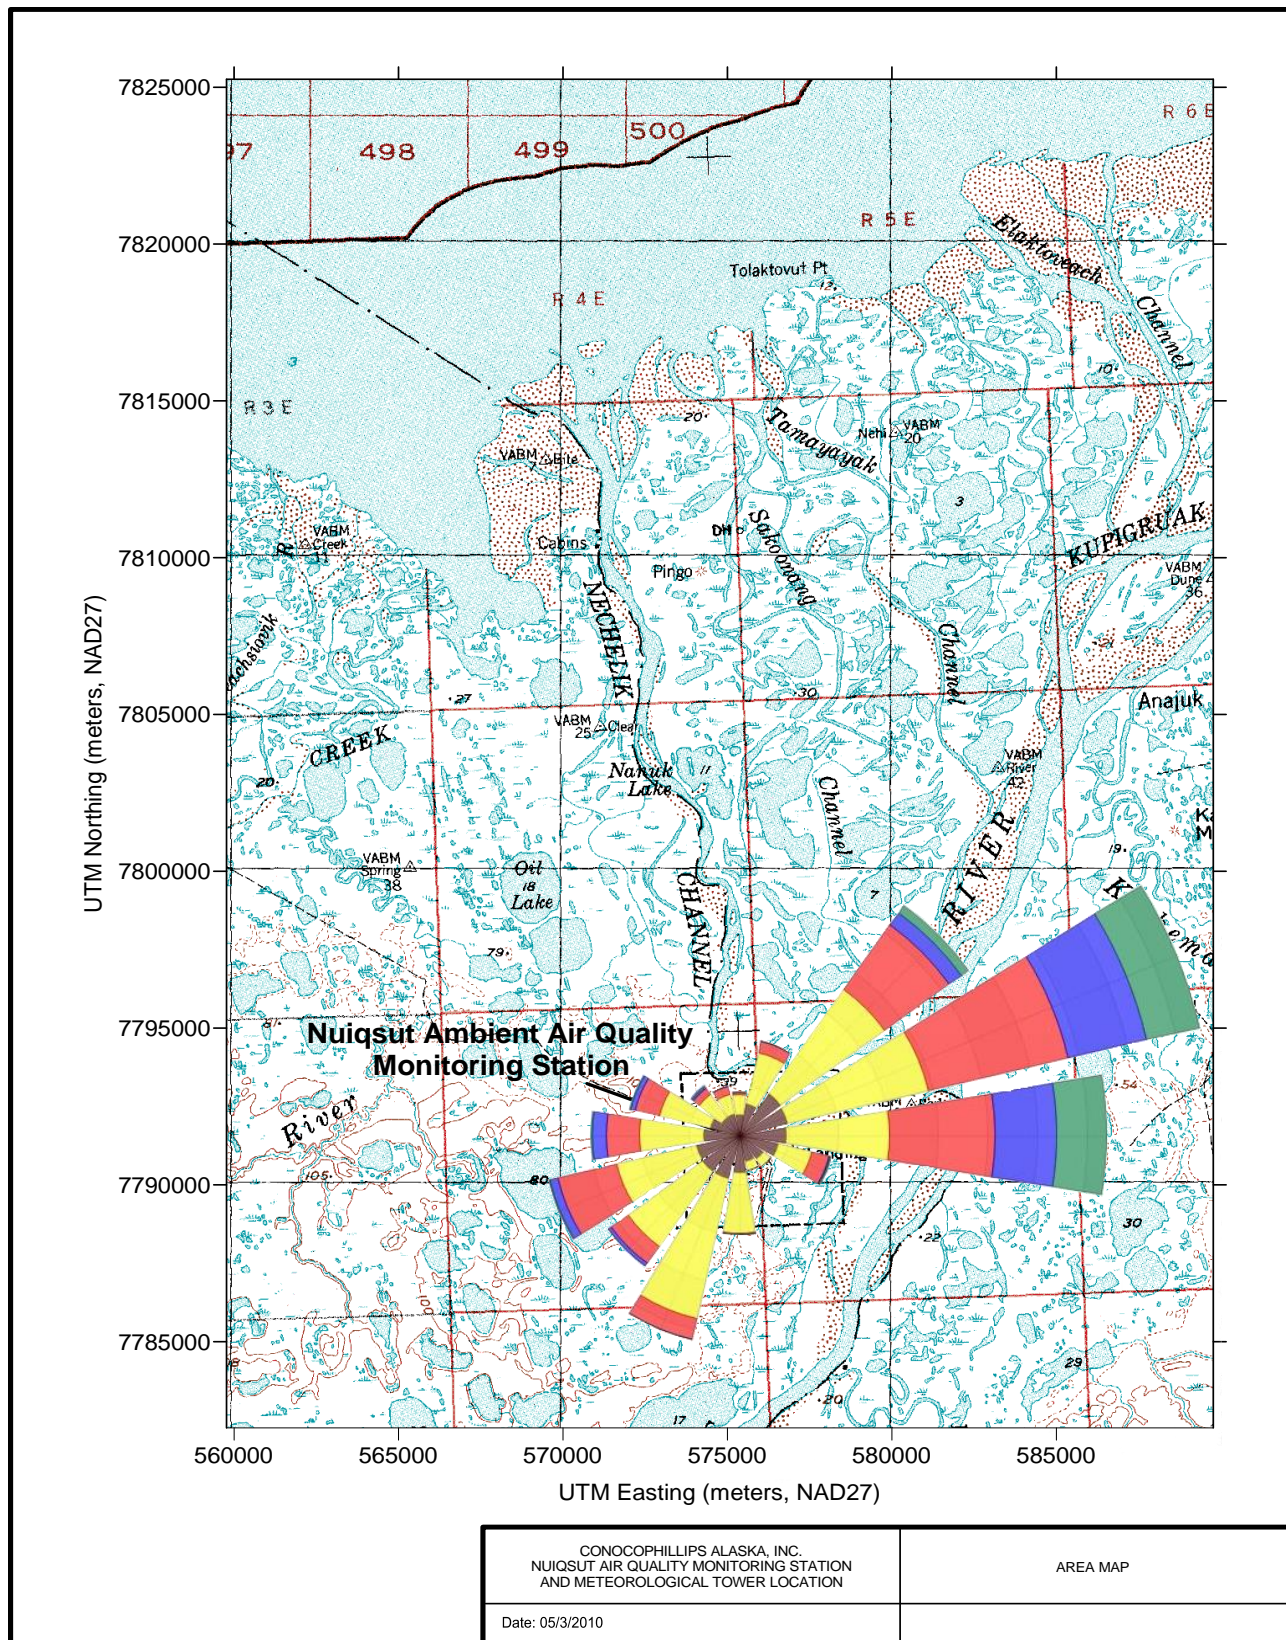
7825000
7820000
7815000
7810000
7805000
7800000
7795000
7790000
7785000

UTM Northing (meters, NAD27)

97 498 499 500
R 6 E
R 5 E
R 4 E
R 3 E
Tolaktovut Pt
Elaktoveach
Channel
Tamayayak
Nehi VABM 20
VABM Bite
VABM Creek
Cabins
DH
Sakoonang
Pingo
KUPIGRUAK
VABM Dune 36
NECHELIK
Channel
Anajuk
CREEK
VABM 25 Clear
Nanuk Lake
Channel
VABM River 42
RIVER
VABM Spring 38
Oil 18 Lake
CHANNEL
Nuiqsut Ambient Air Quality Monitoring Station
River

560000 565000 570000 575000 580000 585000

UTM Easting (meters, NAD27)

| CONOCOPHILLIPS ALASKA, INC. NUIQSUT AIR QUALITY MONITORING STATION AND METEOROLOGICAL TOWER LOCATION | AREA MAP |
|---|---|
| Date: 05/3/2010 | |